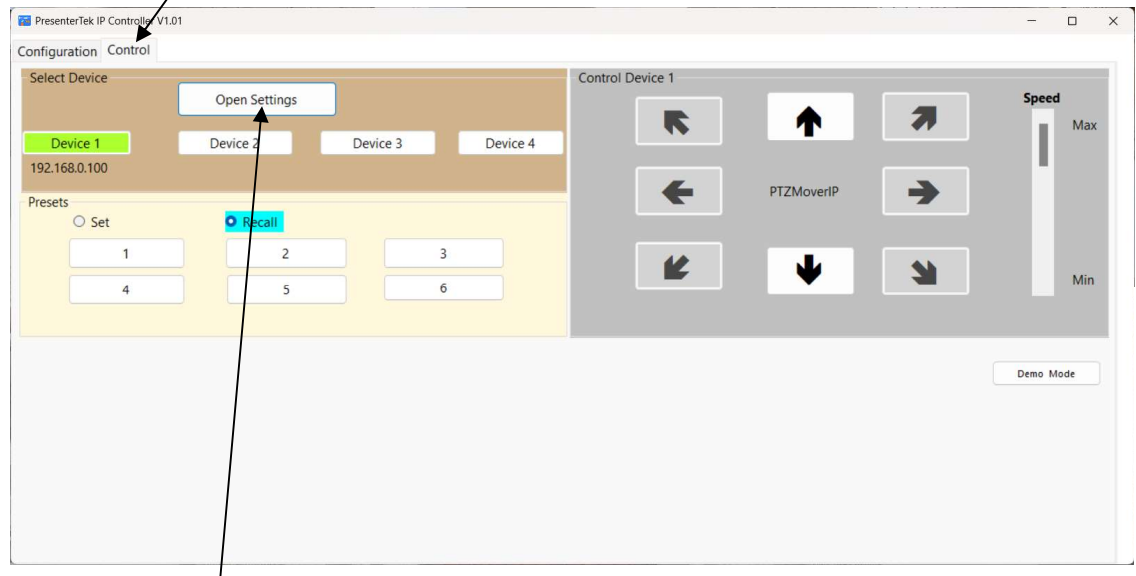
PresenterTek IP Controller V1.01

Configuration Control

Select Device

Open Settings

Device 1 Device 2 Device 3 Device 4

192.168.0.100

Presets

Set Recall

1 2 3

4 5 6

Control Device 1

PTZMoverIP

Speed

Max

Min

Demo Mode